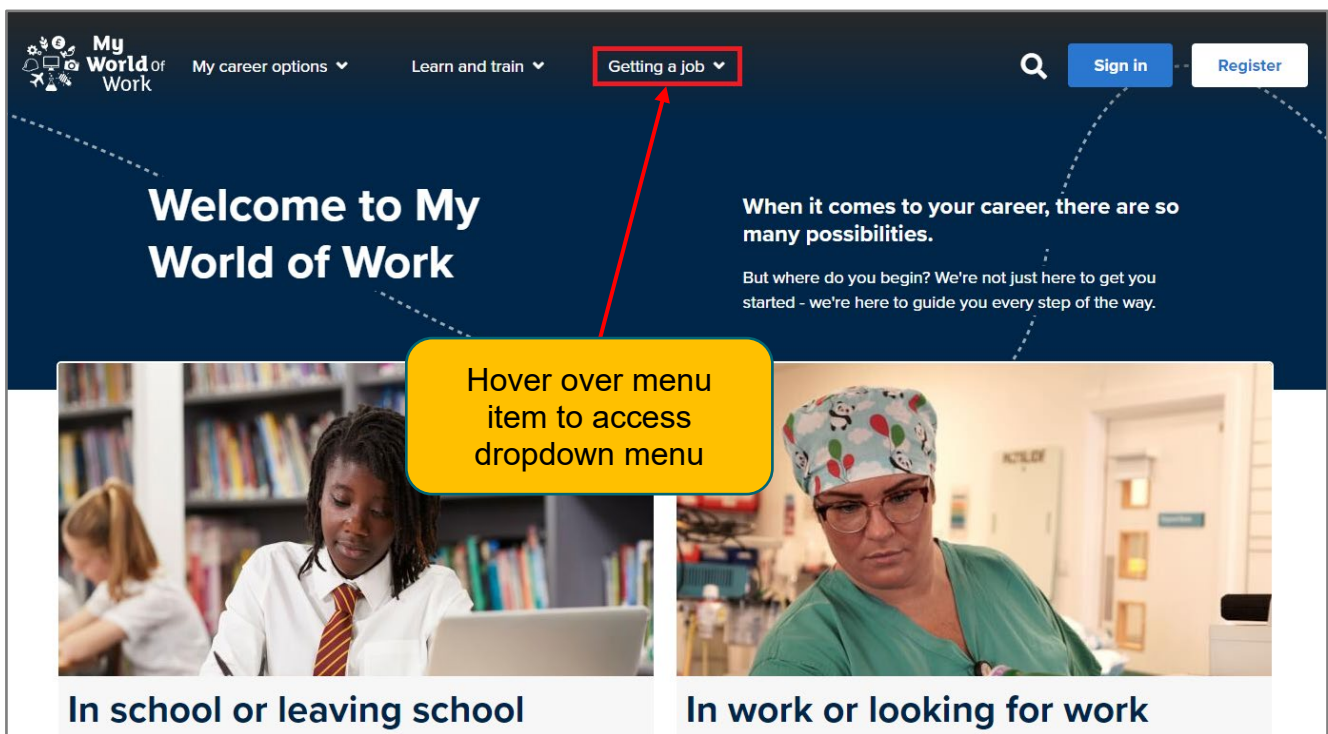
My World of Work

My career options

Learn and train

Getting a job

Sign in

Register

Welcome to My World of Work

When it comes to your career, there are so many possibilities.

But where do you begin? We're not just here to get you started - we're here to guide you every step of the way.

Hover over menu item to access dropdown menu

In school or leaving school

In work or looking for work